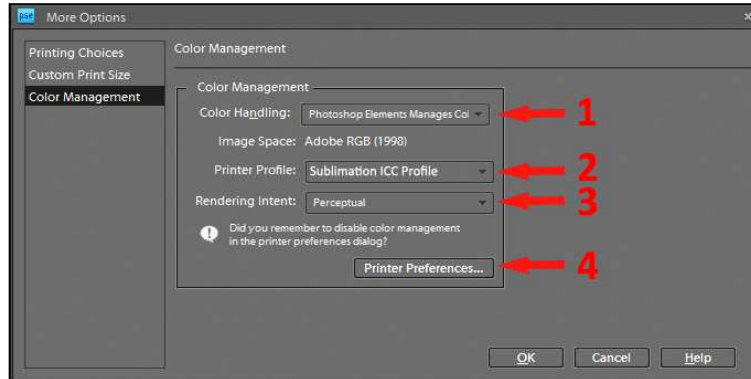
PSE More Options

Printing Choices
Custom Print Size
Color Management

Color Management

Color Management
Color Handling: Photoshop Elements Manages Col
Image Space: Adobe RGB (1998)
Printer Profile: Sublimation ICC Profile
Rendering Intent: Perceptual
Did you remember to disable color management in the printer preferences dialog?
Printer Preferences...

1
2
3
4

OK
Cancel
Help